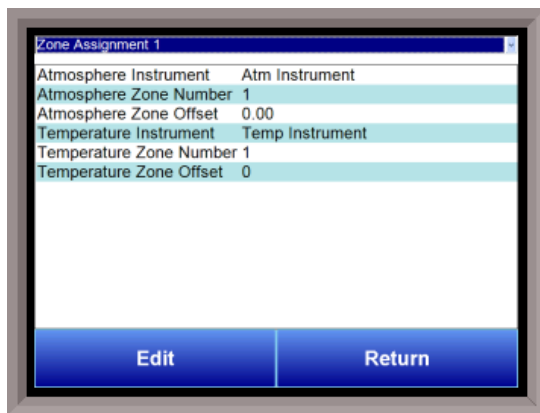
Zone Assignment 1

| Atmosphere Instrument | Atm Instrument |
|---|---|
| Atmosphere Zone Number | 1 |
| Atmosphere Zone Offset | 0.00 |
| Temperature Instrument | Temp Instrument |
| Temperature Zone Number | 1 |
| Temperature Zone Offset | 0 |

Edit

Return